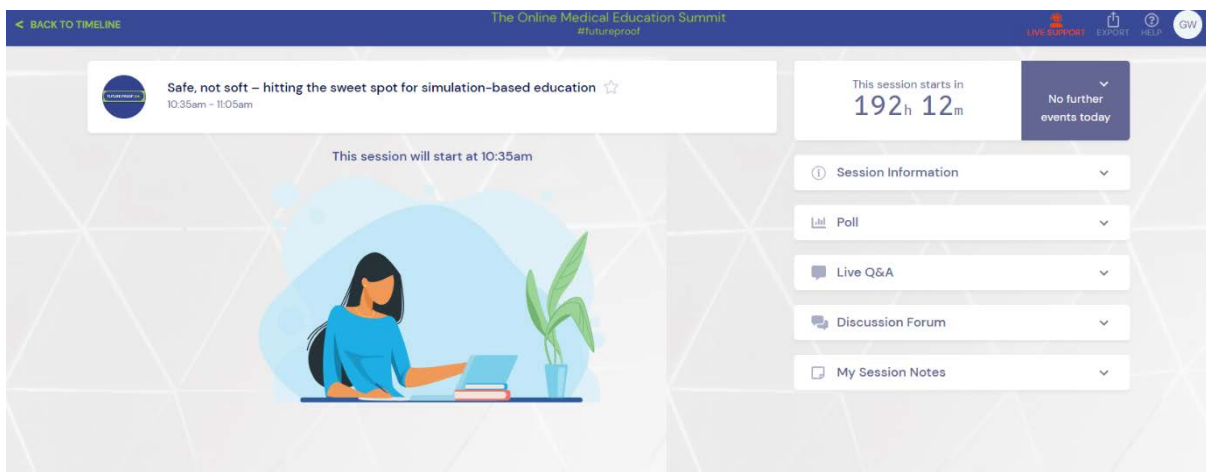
< BACK TO TIMELINE

The Online Medical Education Summit
#futureproof

LIVE SUPPORT EXPORT HELP GW

Safe, not soft – hitting the sweet spot for simulation-based education
10:35am - 11:05am

This session will start at 10:35am

This session starts in
192h 12m

No further events today

Session Information

Poll

Live Q&A

Discussion Forum

My Session Notes